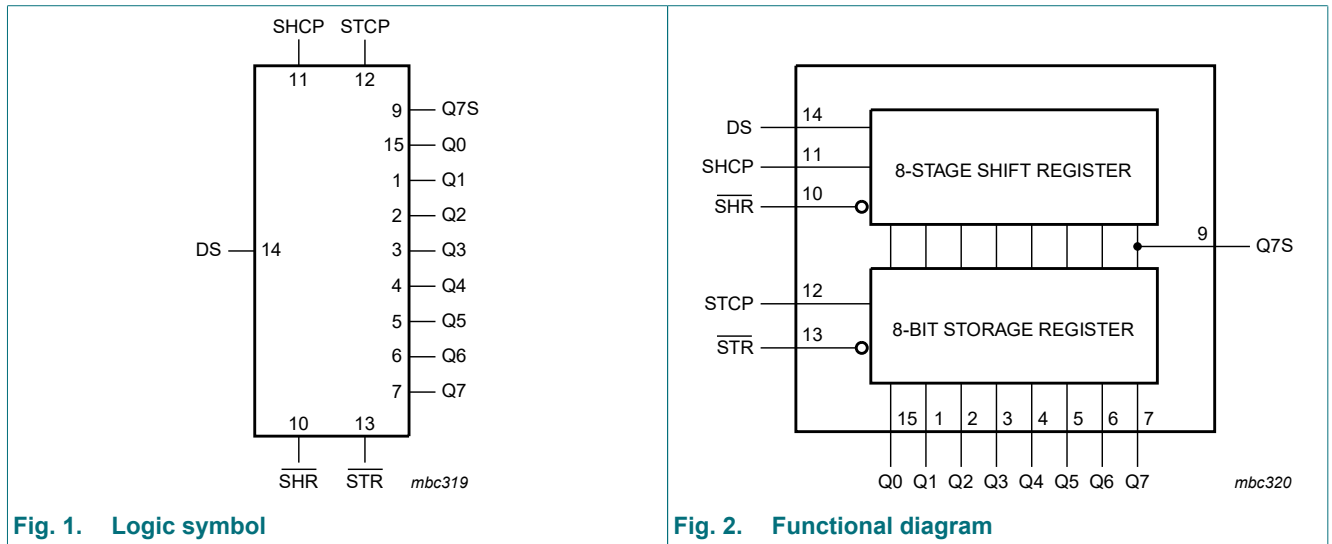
SHCP STCP
11 12
9 Q7S
15 Q0
1 Q1
2 Q2
DS 14
3 Q3
4 Q4
5 Q5
6 Q6
7 Q7
10 13
$\overline{SHR}$ $\overline{STR}$
mbc319

Fig. 1. Logic symbol

DS 14
SHCP 11
8-STAGE SHIFT REGISTER
$\overline{SHR}$ 10
9 Q7S
STCP 12
8-BIT STORAGE REGISTER
$\overline{STR}$ 13
15 1 2 3 4 5 6 7
Q0 Q1 Q2 Q3 Q4 Q5 Q6 Q7
mbc320

Fig. 2. Functional diagram